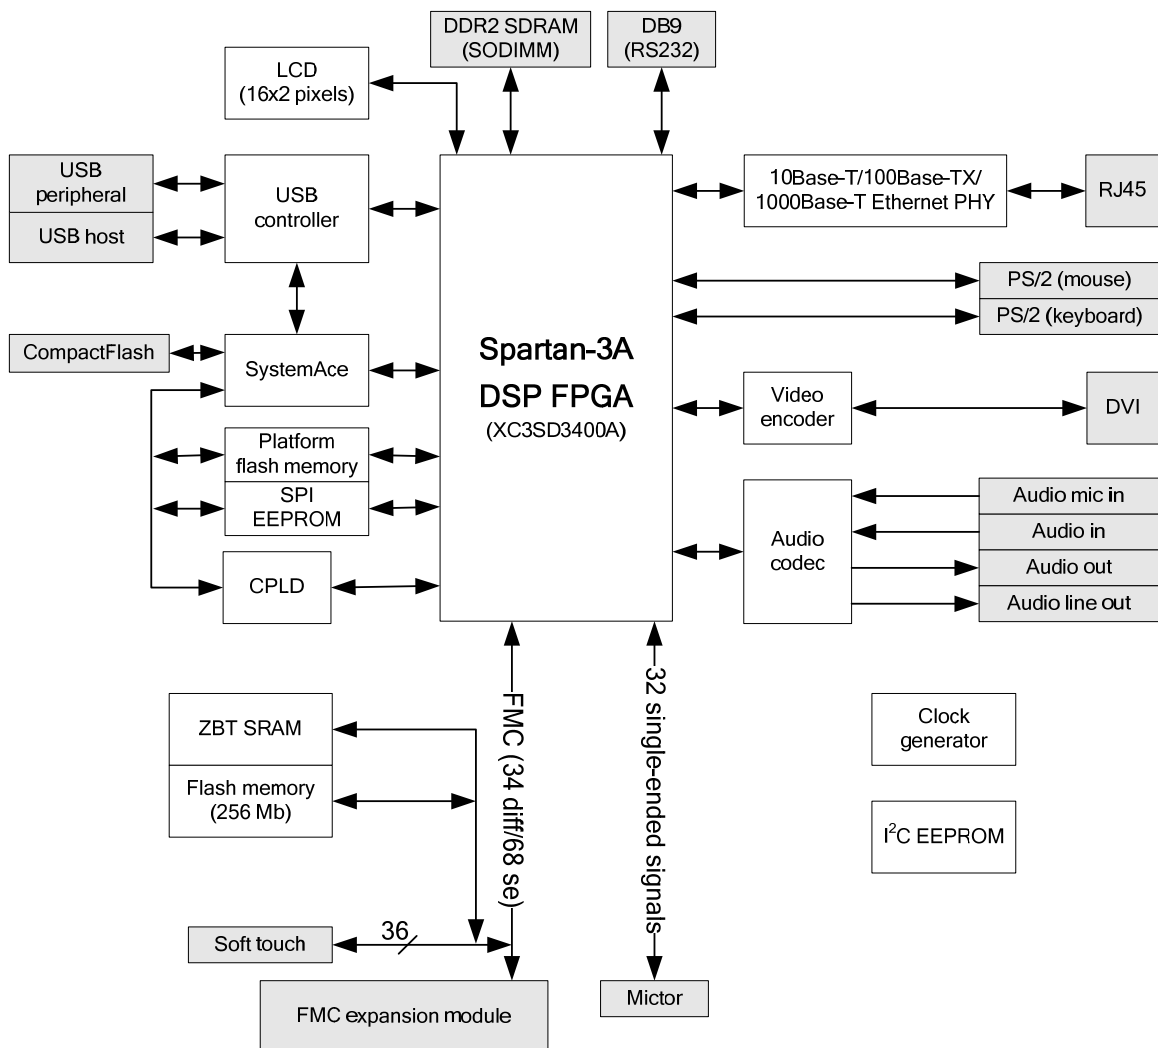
DDR2 SDRAM (SODIMM)

DB9 (RS232)

LCD (16x2 pixels)

USB peripheral

USB host

USB controller

10Base-T/100Base-TX/ 1000Base-T Ethernet PHY

RJ45

PS/2 (mouse)

PS/2 (keyboard)

CompactFlash

SystemAce

Spartan-3A DSP FPGA (XC3SD3400A)

Video encoder

DVI

Platform flash memory

SPI EEPROM

Audio mic in

Audio in

Audio codec

Audio out

Audio line out

CPLD

FMC (34 diff/68 se)

32 single-ended signals

ZBT SRAM

Flash memory (256 Mb)

Clock generator

I$^2$C EEPROM

Soft touch

36

FMC expansion module

Mictor